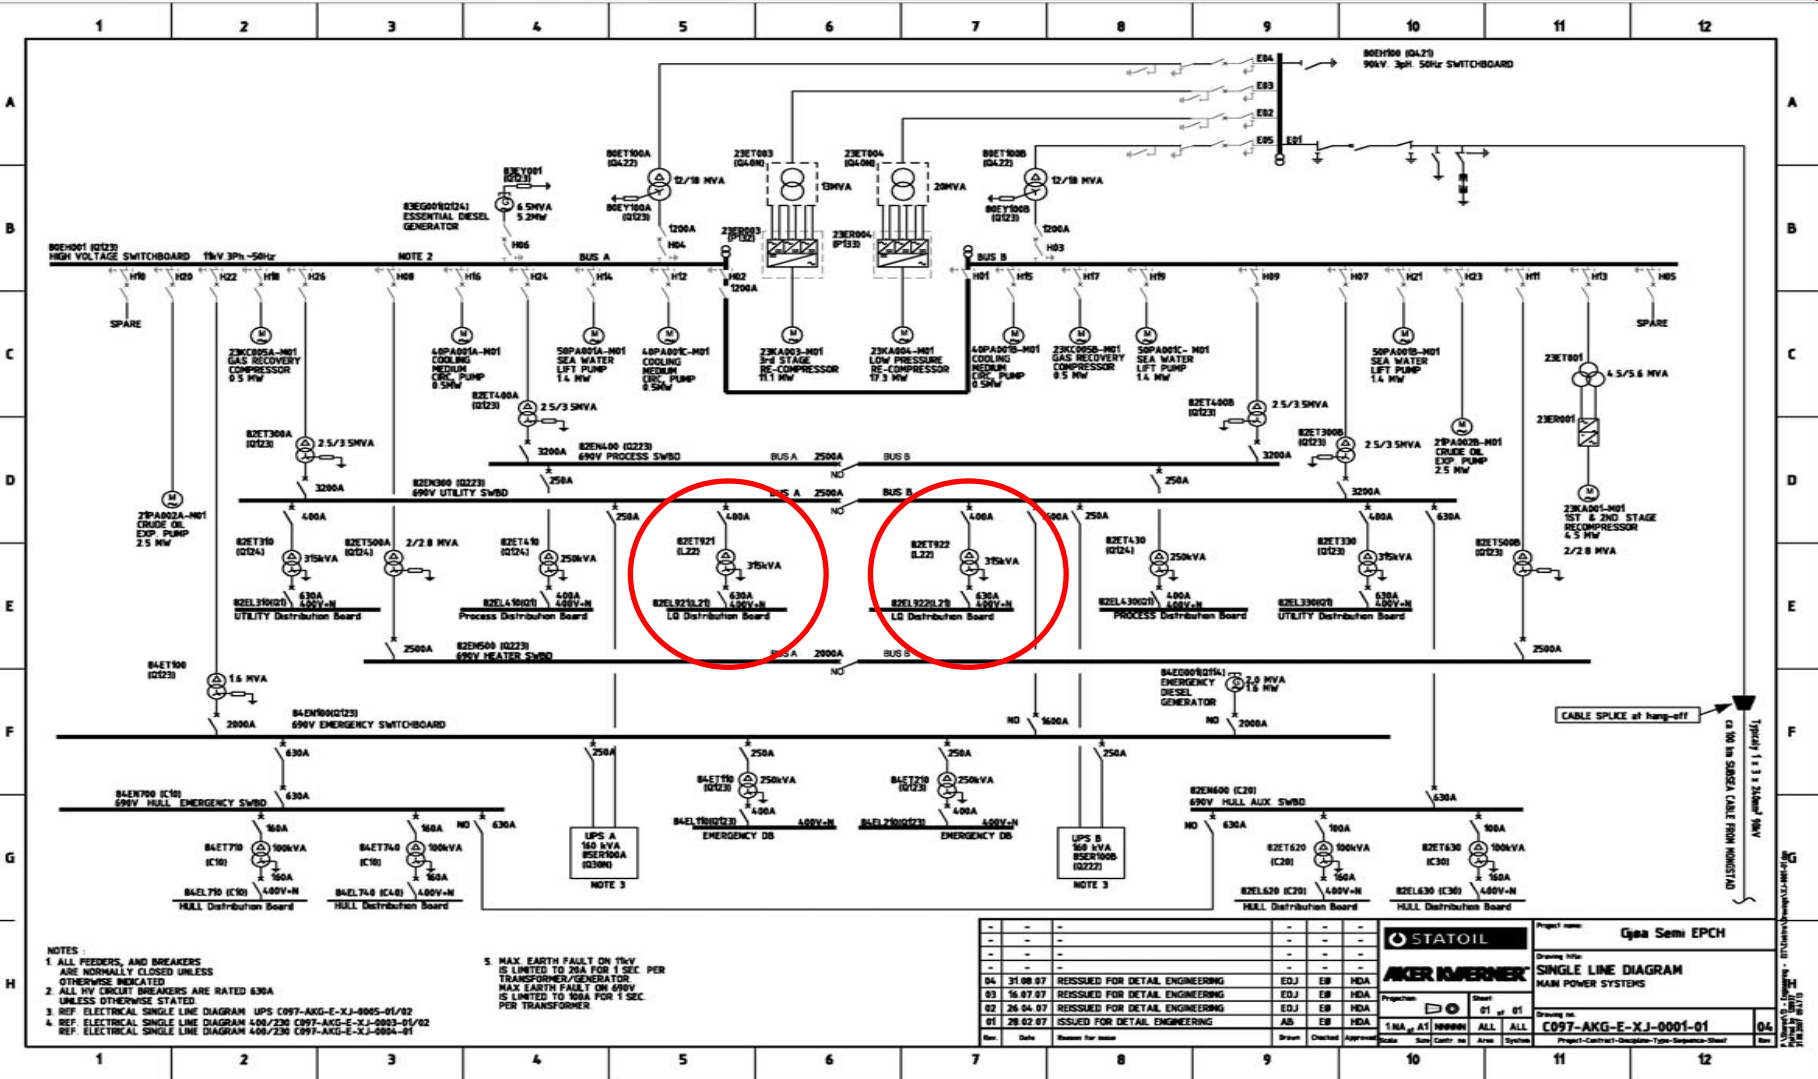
1 2 3 4 5 6 7 8 9 10 11 12

A B C D E F G H

80EH100 (Q421)
90kV. 3pH. 50Hz SWITCHBOARD

E04 E03 E02 E05 E01

80ET100A (Q422)
12/18 MVA
80EY100A (Q123)
1200A
H04

23ET003 (Q40N)
13MVA
23ER003 (P132)

23ET004 (Q40N)
20MVA
23ER004 (P133)

80ET100B (Q422)
12/18 MVA
80EY100B (Q123)
1200A
H03

83EY001 (Q123)
6.5MVA 5.2MW
83EG001(Q124)
ESSENTIAL DIESEL GENERATOR
H06

80EH001 (Q123)
HIGH VOLTAGE SWITCHBOARD 11kV 3Ph ~50Hz
NOTE 2
BUS A
BUS B

H10 H20 H22 H18 H26 H08 H16 H24 H14 H12 H02 1200A H01 H15 H17 H19 H09 H07 H21 H23 H11 H13 H05

SPARE

23KC005A-M01
GAS RECOVERY COMPRESSOR
0.5 MW

40PA001A-M01
COOLING MEDIUM CIRC. PUMP
0.5MW

50PA001A-M01
SEA WATER LIFT PUMP
1.4 MW

40PA001C-M01
COOLING MEDIUM CIRC. PUMP
0.5MW

23KA003-M01
3rd STAGE RE-COMPRESSOR
11.1 MW

23KA004-M01
LOW PRESSURE RE-COMPRESSOR
17.3 MW

40PA001B-M01
COOLING MEDIUM CIRC. PUMP
0.5MW

23KC005B-M01
GAS RECOVERY COMPRESSOR
0.5 MW

50PA001C- M01
SEA WATER LIFT PUMP
1.4 MW

50PA001B-M01
SEA WATER LIFT PUMP
1.4 MW

SPARE

23ET001
4.5/5.6 MVA
23ER001

82ET400A (Q123)
2.5/3.5MVA

82ET400B (Q123)
2.5/3.5MVA

82ET300A (Q123)
2.5/3.5MVA

82ET300B (Q123)
2.5/3.5MVA

21PA002B-M01
CRUDE OIL EXP. PUMP
2.5 MW

3200A
82EN400 (Q223)
690V PROCESS SWBD
BUS A 2500A NO BUS B
250A
3200A
250A

3200A
82EN300 (Q223)
690V UTILITY SWBD
BUS A 2500A NO BUS B
3200A

21PA002A-M01
CRUDE OIL EXP. PUMP
2.5 MW

23KA005-M01
1ST & 2ND STAGE RECOMPRESSOR
4.5 MW
2/2.8 MVA

400A
82ET310 (Q124)
315kVA
630A 400V+N
82EL310(Q124)
UTILITY Distribution Board

82ET500A (Q124)
2/2.8 MVA

82ET410 (Q124)
250kVA
400A 400V+N
82EL410(Q124)
Process Distribution Board

250A
400A
82ET921 (L22)
315kVA
630A 400V+N
82EL921(L21)
LQ Distribution Board

400A
82ET922 (L22)
315kVA
630A 400V+N
82EL922(L21)
LQ Distribution Board

400A 250A
82ET430 (Q124)
250kVA
400A 400V+N
82EL430(Q124)
PROCESS Distribution Board

400A
82ET330 (Q123)
315kVA
630A 400V+N
82EL330(Q123)
UTILITY Distribution Board

630A
82ET500B (Q123)

2500A
82EN500 (Q223)
690V HEATER SWBD
BUS A 2000A NO BUS B
2500A

84ET100 (Q123)
1.6 MVA
2000A
84EN100(Q123)
690V EMERGENCY SWITCHBOARD

84EG001(Q114)
EMERGENCY DIESEL GENERATOR
2.0 MVA 1.6 MW
NO 1600A
NO 2000A

CABLE SPLICE at hang-off
Typically 1 x 3 x 240mm² 90kV
ca 100 km SUBSEA CABLE FROM MONGSTAD

630A
630A
84EN700 (C10)
690V HULL EMERGENCY SWBD
160A
84ET710 (C10)
100kVA
160A
84EL710 (C10)
400V+N
HULL Distribution Board

160A
84ET740 (C10)
100kVA
160A
84EL740 (C40)
400V+N
HULL Distribution Board

NO 630A

250A
UPS A
160 kVA
85ER100A
(Q30N)
NOTE 3

250A
84ET110 (Q123)
250kVA
400A
84EL110(Q123)
400V+N
EMERGENCY DB

250A
84ET210 (Q123)
250kVA
400A
84EL210(Q123)
400V+N
EMERGENCY DB

250A
UPS B
160 kVA
85ER100B
(Q222)
NOTE 3

82EN600 (C20)
690V HULL AUX SWBD
630A
NO 630A
100A
82ET620 (C20)
100kVA
160A
82EL620 (C20)
400V+N
HULL Distribution Board

100A
82ET630 (C30)
100kVA
160A
82EL630 (C30)
400V+N
HULL Distribution Board

NOTES :
1. ALL FEEDERS, AND BREAKERS ARE NORMALLY CLOSED UNLESS OTHERWISE INDICATED
2. ALL HV CIRCUIT BREAKERS ARE RATED 630A UNLESS OTHERWISE STATED.
3. REF. ELECTRICAL SINGLE LINE DIAGRAM UPS C097-AKG-E-XJ-0005-01/02
4. REF. ELECTRICAL SINGLE LINE DIAGRAM 400/230 C097-AKG-E-XJ-0003-01/02
REF. ELECTRICAL SINGLE LINE DIAGRAM 400/230 C097-AKG-E-XJ-0004-01

5. MAX. EARTH FAULT ON 11kV IS LIMITED TO 20A FOR 1 SEC. PER TRANSFORMER/GENERATOR.
MAX EARTH FAULT ON 690V IS LIMITED TO 100A FOR 1 SEC. PER TRANSFORMER

| Rev. | Date | Reason for issue | Drawn | Checked | Approved |
|---|---|---|---|---|---|
| 04 | 31.08.07 | REISSUED FOR DETAIL ENGINEERING | EOJ | EB | HDA |
| 03 | 16.07.07 | REISSUED FOR DETAIL ENGINEERING | EOJ | EB | HDA |
| 02 | 26.04.07 | REISSUED FOR DETAIL ENGINEERING | EOJ | EB | HDA |
| 01 | 28.02.07 | ISSUED FOR DETAIL ENGINEERING | AB | EB | HDA |

STATOIL
AKER KVÆRNER
Project name: Gjøa Semi EPCH
Drawing title: SINGLE LINE DIAGRAM
MAIN POWER SYSTEMS
Projection Sheet 01 of 01
Scale 1:NA Size A1 Contr. no NHOOO Area ALL System ALL
Drawing no. C097-AKG-E-XJ-0001-01 Rev. 04
Project-Contract-Discipline-Type-Sequence-Sheet